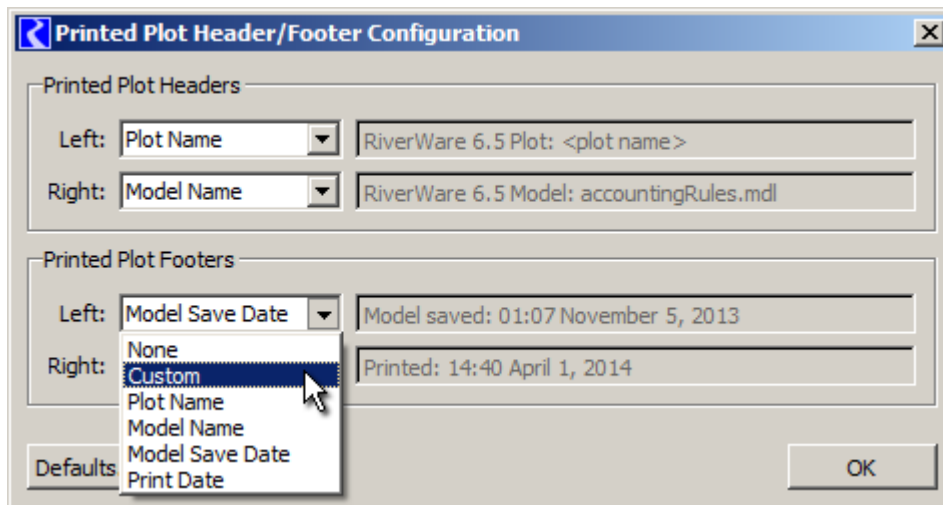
Printed Plot Header/Footer Configuration

Printed Plot Headers

Left: Plot Name
RiverWare 6.5 Plot: <plot name>

Right: Model Name
RiverWare 6.5 Model: accountingRules.mdl

Printed Plot Footers

Left: Model Save Date
Model saved: 01:07 November 5, 2013

Right:
Printed: 14:40 April 1, 2014

None
Custom
Plot Name
Model Name
Model Save Date
Print Date

Defaults

OK